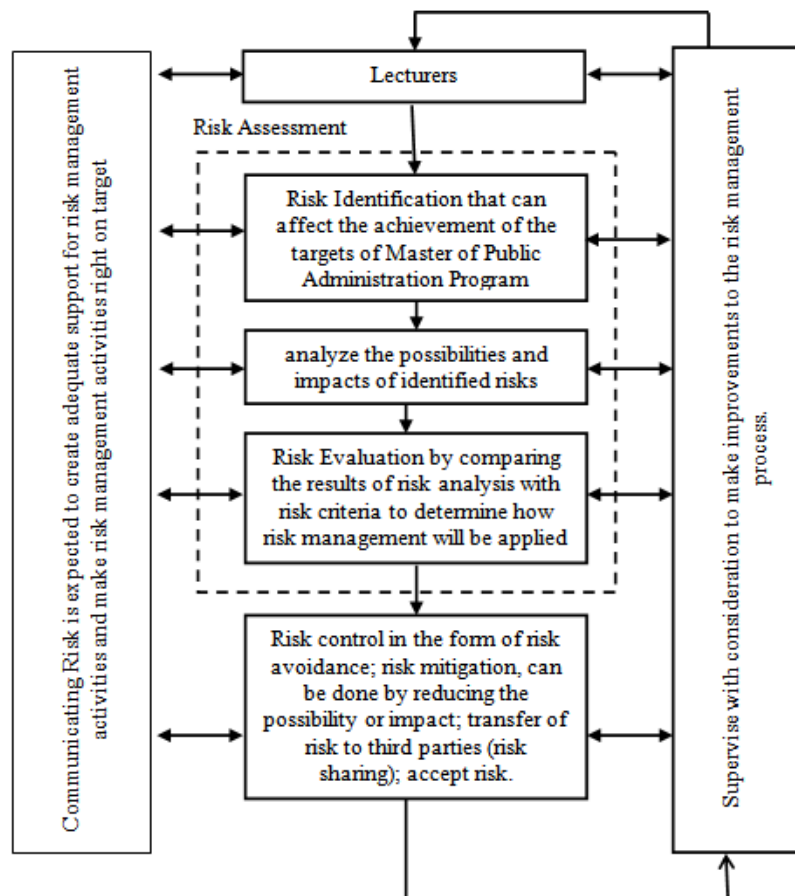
Communicating Risk is expected to create adequate support for risk management activities and make risk management activities right on target

Lecturers

Risk Assessment

Risk Identification that can affect the achievement of the targets of Master of Public Administration Program

analyze the possibilities and impacts of identified risks

Risk Evaluation by comparing the results of risk analysis with risk criteria to determine how risk management will be applied

Risk control in the form of risk avoidance; risk mitigation, can be done by reducing the possibility or impact; transfer of risk to third parties (risk sharing); accept risk.

Supervise with consideration to make improvements to the risk management process.